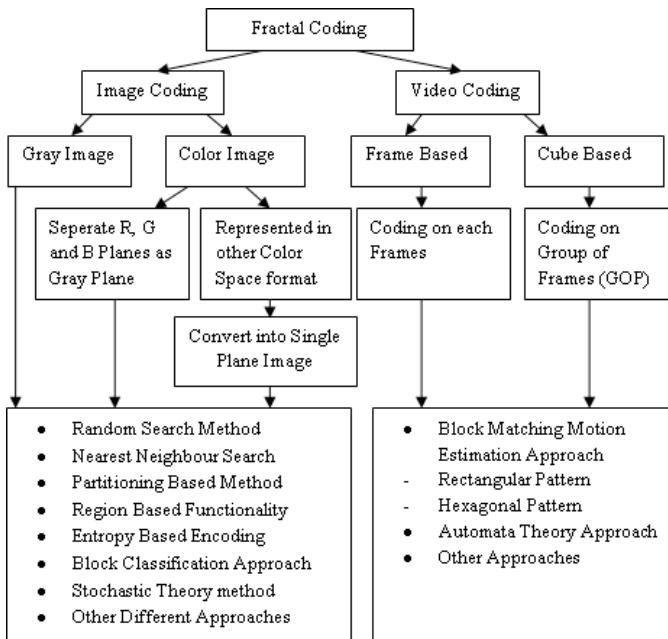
Fractal Coding

Image Coding

Video Coding

Gray Image

Color Image

Frame Based

Cube Based

Seperate R, G and B Planes as Gray Plane

Represented in other Color Space format

Coding on each Frames

Coding on Group of Frames (GOP)

Convert into Single Plane Image

- Random Search Method
- Nearest Neighbour Search
- Partitioning Based Method
- Region Based Functionality
- Entropy Based Encoding
- Block Classification Approach
- Stochastic Theory method
- Other Different Approaches

- Block Matching Motion Estimation Approach
- Rectangular Pattern
- Hexagonal Pattern
- Automata Theory Approach
- Other Approaches